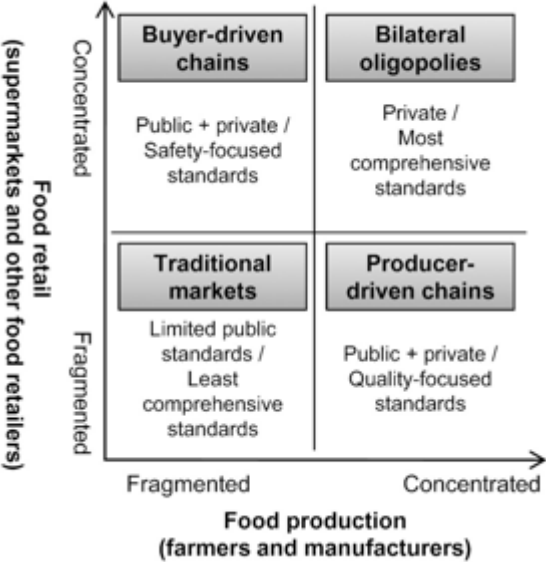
Food retail (supermarkets and other food retailers)

Concentrated

Fragmented

Buyer-driven chains

Public + private / Safety-focused standards

Bilateral oligopolies

Private / Most comprehensive standards

Traditional markets

Limited public standards / Least comprehensive standards

Producer-driven chains

Public + private / Quality-focused standards

Fragmented

Concentrated

Food production (farmers and manufacturers)